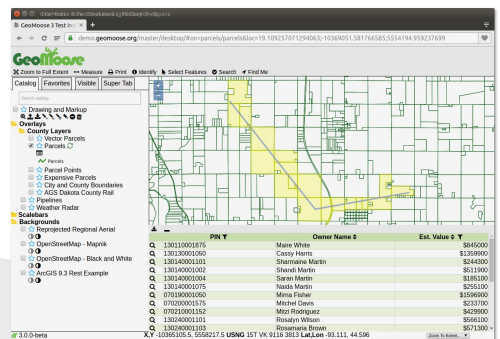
GeoMoose 3 Test Inc ×

demo.geomoose.org/master/desktop/#on=parcels/parcels&loc=19.109257071294063;-10369051.5817665​85;5554194.959237699

GeoMoose

Zoom to Full Extent  Measure  Print  Identify  Select Features  Search  Find Me

Catalog  Favorites  Visible  Super Tab

Search catalog

Drawing and Markup
Overlays
County Layers
Vector Parcels
Parcels
Parcels
Parcel Points
Expensive Parcels
City and County Boundaries
AGS Dakota County Rail
Pipelines
Weather Radar
Scalebars
Backgrounds
Reprojected Regional Aerial
OpenStreetMap - Mapnik
OpenStreetMap - Black and White
ArcGIS 9.3 Rest Example

| | PIN | Owner Name | Est. Value |
|---|---|---|---|
| Q | 130110001875 | Maire White | $845000 |
| Q | 130130001050 | Cassy Harris | $1359900 |
| Q | 130140001101 | Sharmaine Martin | $244300 |
| Q | 130140001002 | Shandi Martin | $511900 |
| Q | 130140001004 | Saran Martin | $185100 |
| Q | 130140001075 | Naida Martin | $255100 |
| Q | 070190001050 | Mirna Fisher | $1596900 |
| Q | 070200001575 | Mitchel Davis | $233700 |
| Q | 070210001152 | Mitzi Rodriguez | $429900 |
| Q | 130240001101 | Rosalyn Wilson | $566100 |
| Q | 130240001103 | Rosamaria Brown | $571300 |

3.0.0-beta   X,Y -10365105.5, 5558217.5 USNG 15T VK 9116 3813 Lat,Lon -93.111, 44.596   Zoom To Extent...